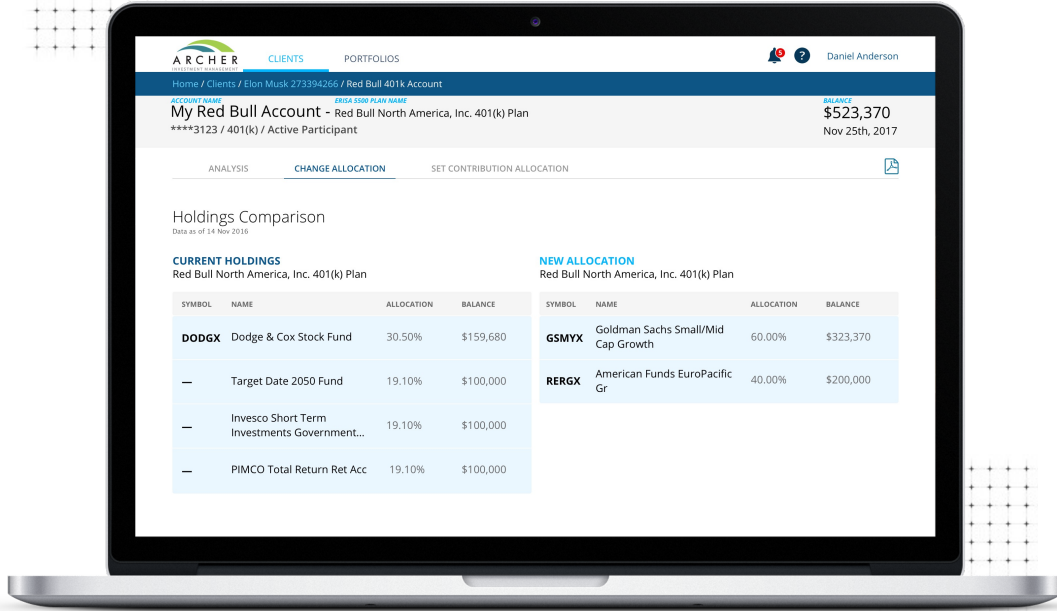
ARCHER
INVESTMENT MANAGEMENT

CLIENTS PORTFOLIOS

5 ? Daniel Anderson

Home / Clients / Elon Musk 273394266 / Red Bull 401k Account

ACCOUNT NAME
My Red Bull Account - ERISA 5500 PLAN NAME Red Bull North America, Inc. 401(k) Plan
****3123 / 401(k) / Active Participant

BALANCE
$523,370
Nov 25th, 2017

ANALYSIS CHANGE ALLOCATION SET CONTRIBUTION ALLOCATION

Holdings Comparison
Data as of 14 Nov 2016

CURRENT HOLDINGS
Red Bull North America, Inc. 401(k) Plan

| SYMBOL | NAME | ALLOCATION | BALANCE |
|---|---|---|---|
| DODGX | Dodge & Cox Stock Fund | 30.50% | $159,680 |
| — | Target Date 2050 Fund | 19.10% | $100,000 |
| — | Invesco Short Term Investments Government... | 19.10% | $100,000 |
| — | PIMCO Total Return Ret Acc | 19.10% | $100,000 |

NEW ALLOCATION
Red Bull North America, Inc. 401(k) Plan

| SYMBOL | NAME | ALLOCATION | BALANCE |
|---|---|---|---|
| GSMYX | Goldman Sachs Small/Mid Cap Growth | 60.00% | $323,370 |
| RERGX | American Funds EuroPacific Gr | 40.00% | $200,000 |